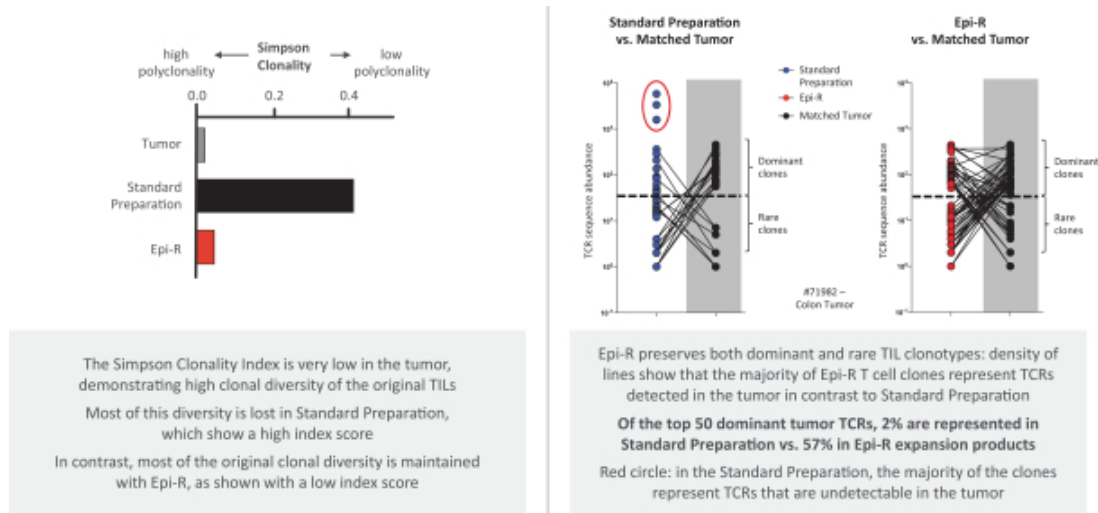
high polyclonality ← Simpson Clonality → low polyclonality

0.0 0.2 0.4

Tumor

Standard Preparation

Epi-R

The Simpson Clonality Index is very low in the tumor, demonstrating high clonal diversity of the original TILs

Most of this diversity is lost in Standard Preparation, which show a high index score

In contrast, most of the original clonal diversity is maintained with Epi-R, as shown with a low index score

Standard Preparation vs. Matched Tumor

Epi-R vs. Matched Tumor

Standard Preparation

Epi-R

Matched Tumor

TCR sequence abundance

Dominant clones

Rare clones

#71982 – Colon Tumor

TCR sequence abundance

Dominant clones

Rare clones

Epi-R preserves both dominant and rare TIL clonotypes: density of lines show that the majority of Epi-R T cell clones represent TCRs detected in the tumor in contrast to Standard Preparation

Of the top 50 dominant tumor TCRs, 2% are represented in Standard Preparation vs. 57% in Epi-R expansion products

Red circle: in the Standard Preparation, the majority of the clones represent TCRs that are undetectable in the tumor